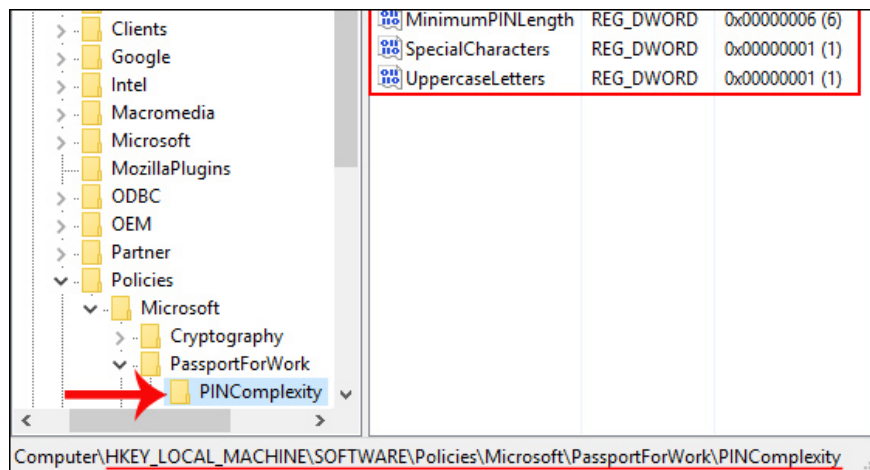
Clients
Google
Intel
Macromedia
Microsoft
MozillaPlugins
ODBC
OEM
Partner
Policies
Microsoft
Cryptography
PassportForWork
PINComplexity

| | | |
|---|---|---|
| MinimumPINLength | REG_DWORD | 0x00000006 (6) |
| SpecialCharacters | REG_DWORD | 0x00000001 (1) |
| UppercaseLetters | REG_DWORD | 0x00000001 (1) |

Computer\HKEY_LOCAL_MACHINE\SOFTWARE\Policies\Microsoft\PassportForWork\PINComplexity